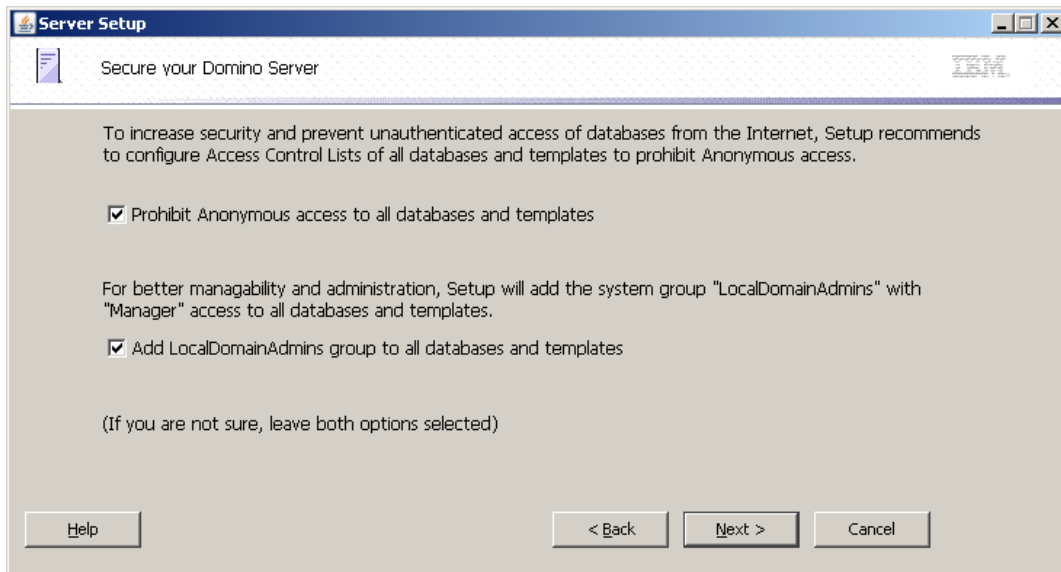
Server Setup

Secure your Domino Server

IBM

To increase security and prevent unauthenticated access of databases from the Internet, Setup recommends to configure Access Control Lists of all databases and templates to prohibit Anonymous access.

☑ Prohibit Anonymous access to all databases and templates

For better managability and administration, Setup will add the system group "LocalDomainAdmins" with "Manager" access to all databases and templates.

☑ Add LocalDomainAdmins group to all databases and templates

(If you are not sure, leave both options selected)

Help

< Back

Next >

Cancel